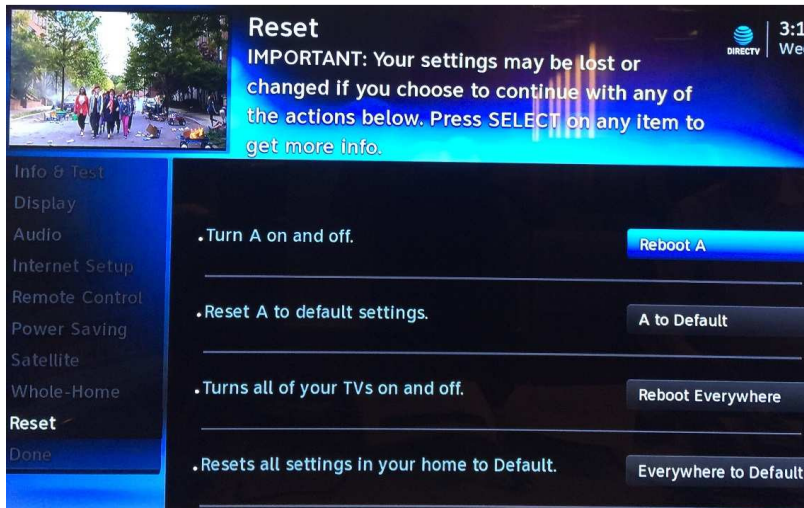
Reset

IMPORTANT: Your settings may be lost or changed if you choose to continue with any of the actions below. Press SELECT on any item to get more info.

DIRECTV

3:1
We

Info & Test
Display
Audio
Internet Setup
Remote Control
Power Saving
Satellite
Whole-Home
Reset
Done

• Turn A on and off.
Reboot A

• Reset A to default settings.
A to Default

• Turns all of your TVs on and off.
Reboot Everywhere

• Resets all settings in your home to Default.
Everywhere to Default